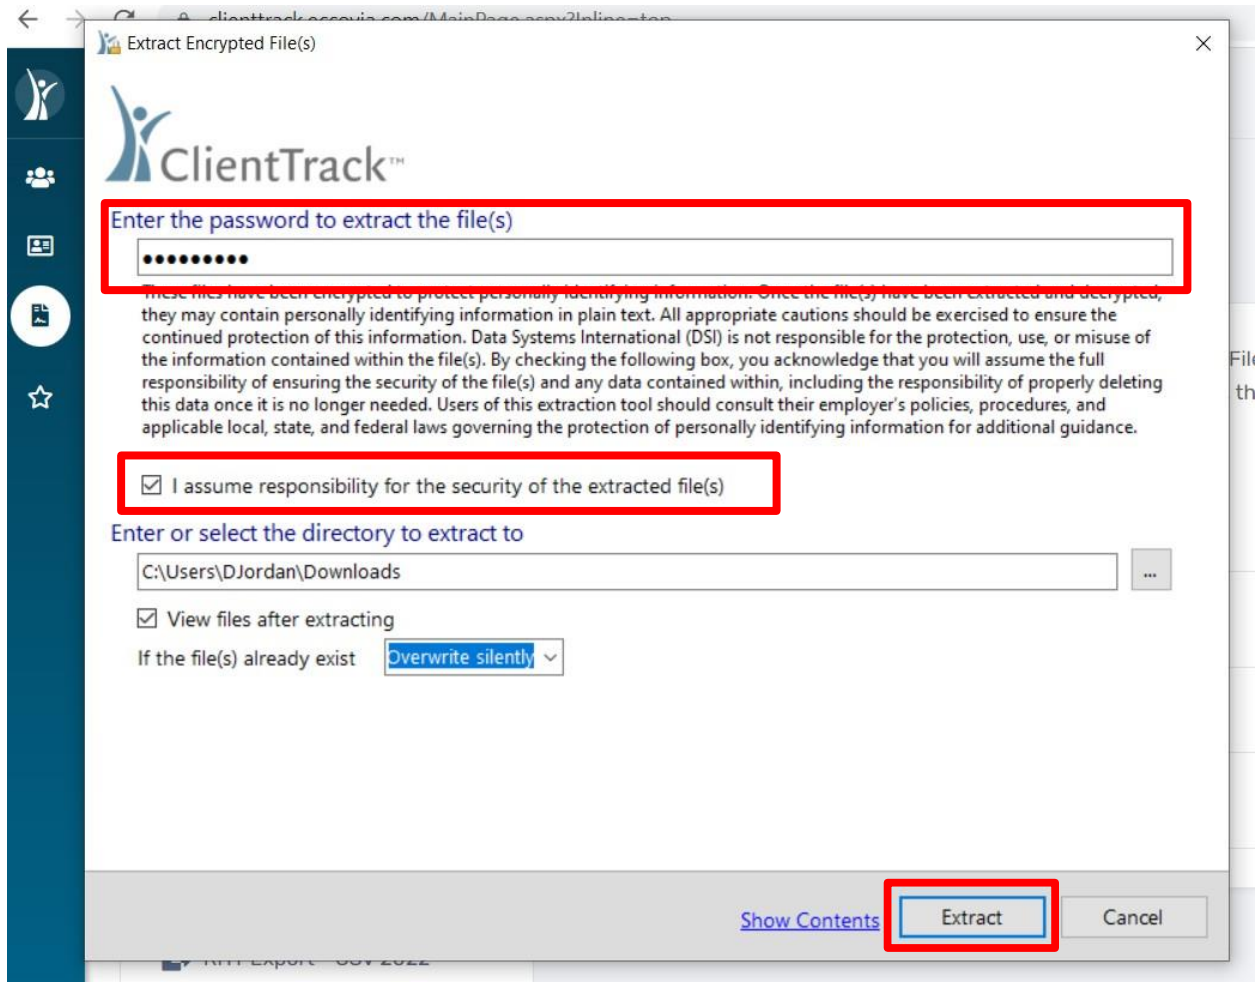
clienttrack.eccovia.com/MainPage.aspx?Inline=top

Extract Encrypted File(s)

ClientTrack™

Enter the password to extract the file(s)

••••••••••

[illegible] they may contain personally identifying information in plain text. All appropriate cautions should be exercised to ensure the continued protection of this information. Data Systems International (DSI) is not responsible for the protection, use, or misuse of the information contained within the file(s). By checking the following box, you acknowledge that you will assume the full responsibility of ensuring the security of the file(s) and any data contained within, including the responsibility of properly deleting this data once it is no longer needed. Users of this extraction tool should consult their employer's policies, procedures, and applicable local, state, and federal laws governing the protection of personally identifying information for additional guidance.

I assume responsibility for the security of the extracted file(s)

Enter or select the directory to extract to

C:\Users\DJordan\Downloads

...

View files after extracting

If the file(s) already exist Overwrite silently

Show Contents Extract Cancel

Fil
th

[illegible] Export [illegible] 2022